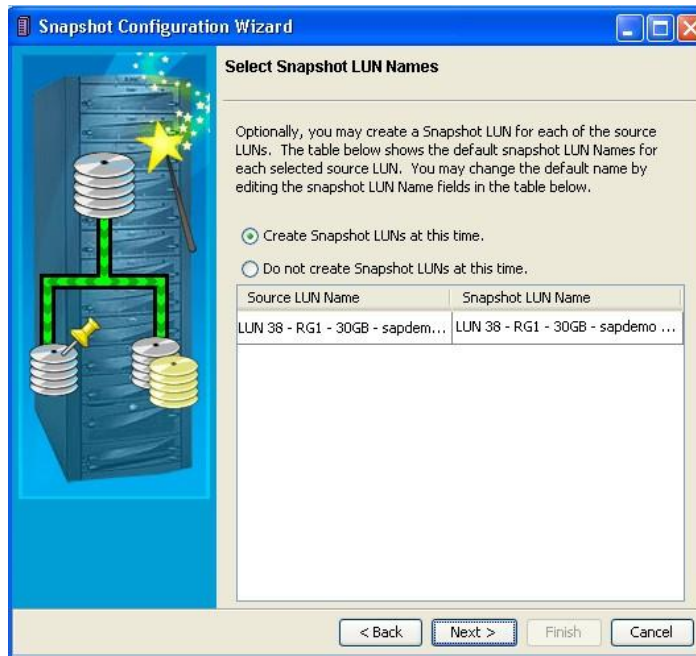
Snapshot Configuration Wizard

Select Snapshot LUN Names

Optionally, you may create a Snapshot LUN for each of the source LUNs. The table below shows the default snapshot LUN Names for each selected source LUN. You may change the default name by editing the snapshot LUN Name fields in the table below.

Create Snapshot LUNs at this time.

Do not create Snapshot LUNs at this time.

| Source LUN Name | Snapshot LUN Name |
|---|---|
| LUN 38 - RG1 - 30GB - sapdem... | LUN 38 - RG1 - 30GB - sapdemo ... |

< Back | Next > | Finish | Cancel